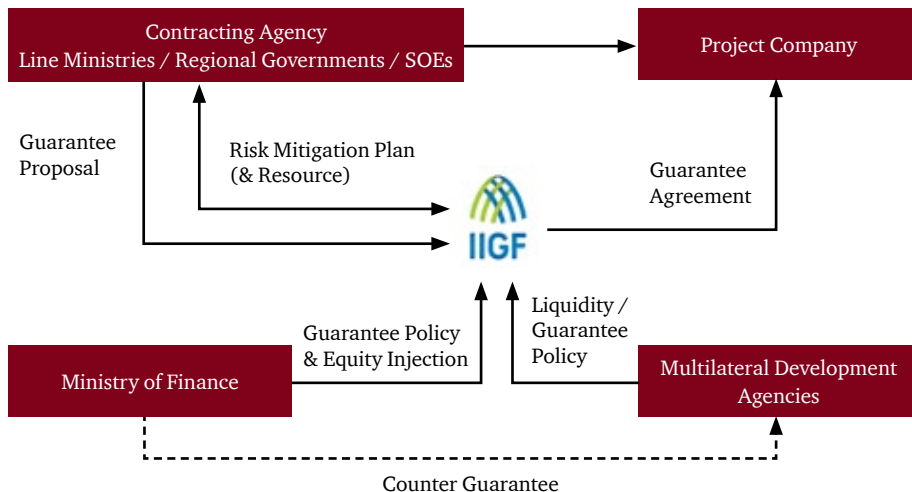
Contracting Agency
Line Ministries / Regional Governments / SOEs

Project Company

Guarantee Proposal

Risk Mitigation Plan (& Resource)

IIGF

Guarantee Agreement

Guarantee Policy & Equity Injection

Liquidity / Guarantee Policy

Ministry of Finance

Multilateral Development Agencies

Counter Guarantee